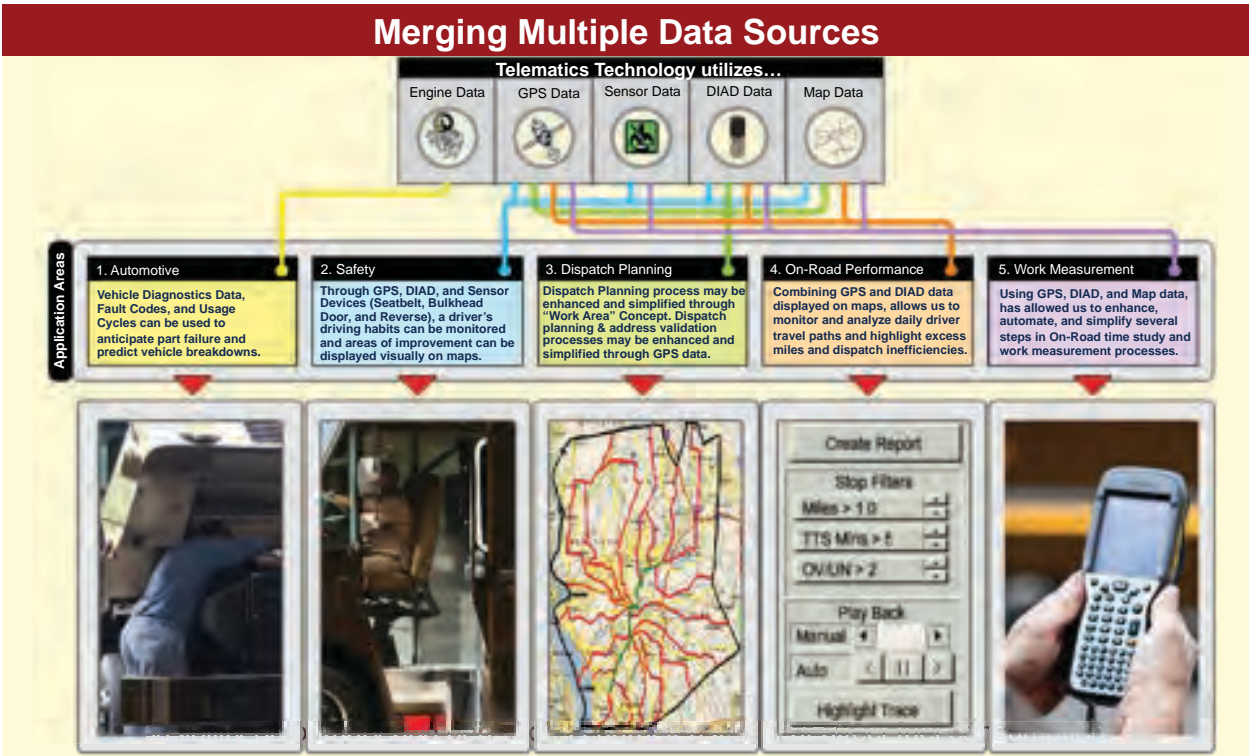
Merging Multiple Data Sources

Telematics Technology utilizes…

Engine Data
GPS Data
Sensor Data
DIAD Data
Map Data

Application Areas

1. Automotive

Vehicle Diagnostics Data, Fault Codes, and Usage Cycles can be used to anticipate part failure and predict vehicle breakdowns.

2. Safety

Through GPS, DIAD, and Sensor Devices (Seatbelt, Bulkhead Door, and Reverse), a driver's driving habits can be monitored and areas of improvement can be displayed visually on maps.

3. Dispatch Planning

Dispatch Planning process may be enhanced and simplified through "Work Area" Concept. Dispatch planning & address validation processes may be enhanced and simplified through GPS data.

4. On-Road Performance

Combining GPS and DIAD data displayed on maps, allows us to monitor and analyze daily driver travel paths and highlight excess miles and dispatch inefficiencies.

5. Work Measurement

Using GPS, DIAD, and Map data, has allowed us to enhance, automate, and simplify several steps in On-Road time study and work measurement processes.

Create Report
Stop Filters
Miles > 1.0
TTS Mins > 5
OV/UN > 2
Play Back
Manual
Auto
Highlight Trace

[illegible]